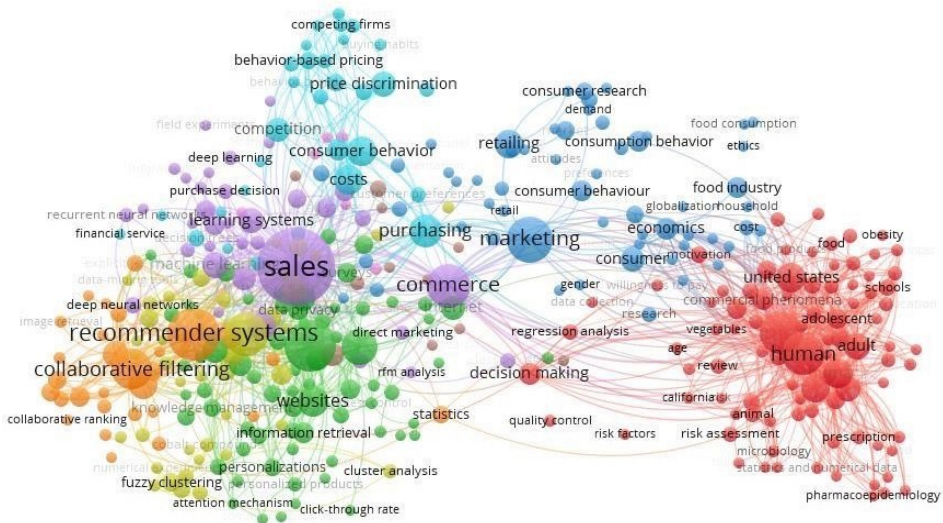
competing firms
buying habits
behavior-based pricing
price discrimination
field experiments
competition
consumer behavior
deep learning
costs
purchase decision
consumer preferences
recurrent neural network
learning systems
financial service
machine learning
sales
survey
purchasing
commerce
internet
data privacy
deep neural networks
image retrieval
recommender systems
collaborative filtering
direct marketing
rfm analysis
websites
knowledge management
collaborative ranking
information retrieval
personalizations
personalized products
cluster analysis
fuzzy clustering
attention mechanism
click-through rate
statistics
decision making
quality control
risk factors
regression analysis
data collection
gender
willingness to pay
research
retail
marketing
retailing
consumer research
demand
consumption behavior
attitudes
preferences
consumer behaviour
food consumption
ethics
food industry
globalization
household
economics
cost
motivation
consumer
food
obesity
united states
schools
commercial phenomena
education
vegetables
age
adolescent
adult
human
review
california
animal
risk assessment
microbiology
statistics and numerical data
prescription
pharmacoepidemiology